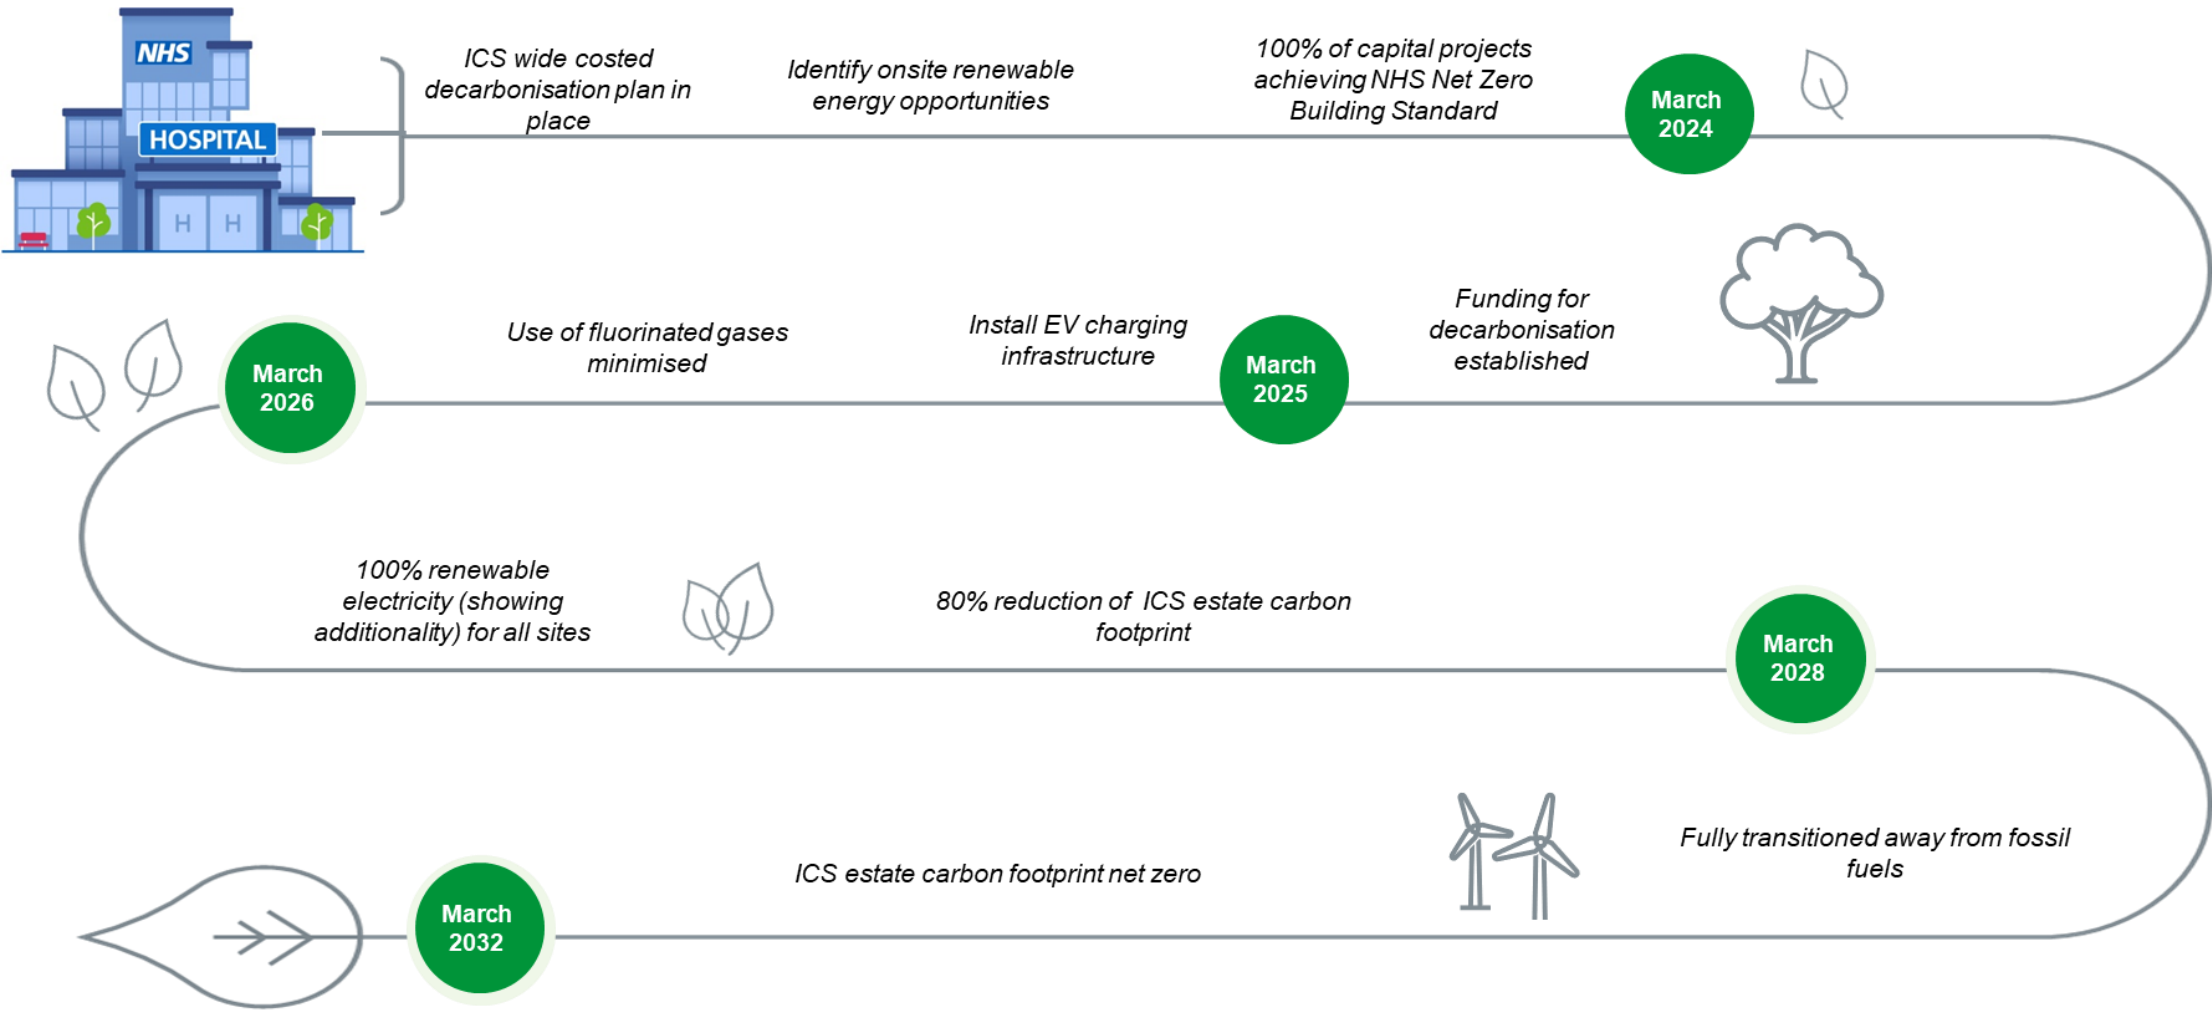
NHS

HOSPITAL

H H

ICS wide costed decarbonisation plan in place

Identify onsite renewable energy opportunities

100% of capital projects achieving NHS Net Zero Building Standard

March 2024

Funding for decarbonisation established

March 2025

Install EV charging infrastructure

Use of fluorinated gases minimised

March 2026

100% renewable electricity (showing additionality) for all sites

80% reduction of ICS estate carbon footprint

March 2028

Fully transitioned away from fossil fuels

ICS estate carbon footprint net zero

March 2032